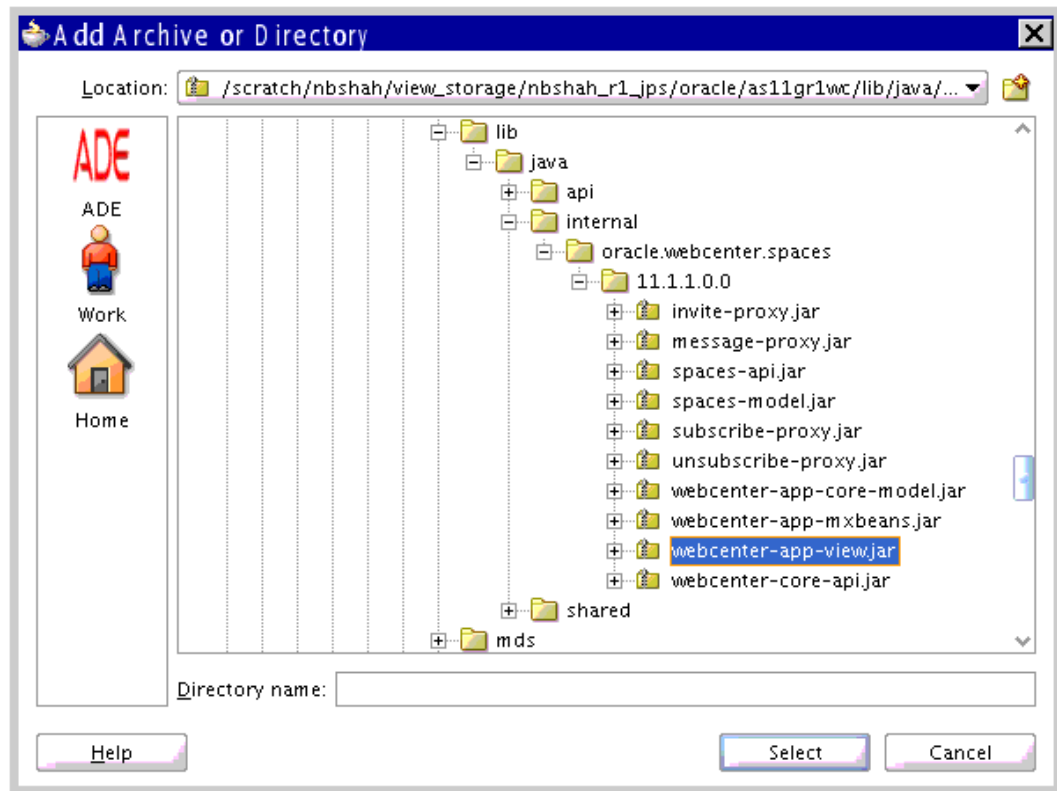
Add Archive or Directory

Location: /scratch/nbshah/view_storage/nbshah_r1_jps/oracle/as11gr1wc/lib/java/...

ADE
ADE
Work
Home

lib
java
api
internal
oracle.webcenter.spaces
11.1.1.0.0
invite-proxy.jar
message-proxy.jar
spaces-api.jar
spaces-model.jar
subscribe-proxy.jar
unsubscribe-proxy.jar
webcenter-app-core-model.jar
webcenter-app-mxbeans.jar
webcenter-app-view.jar
webcenter-core-api.jar
shared
mds

Directory name:

Help
Select
Cancel